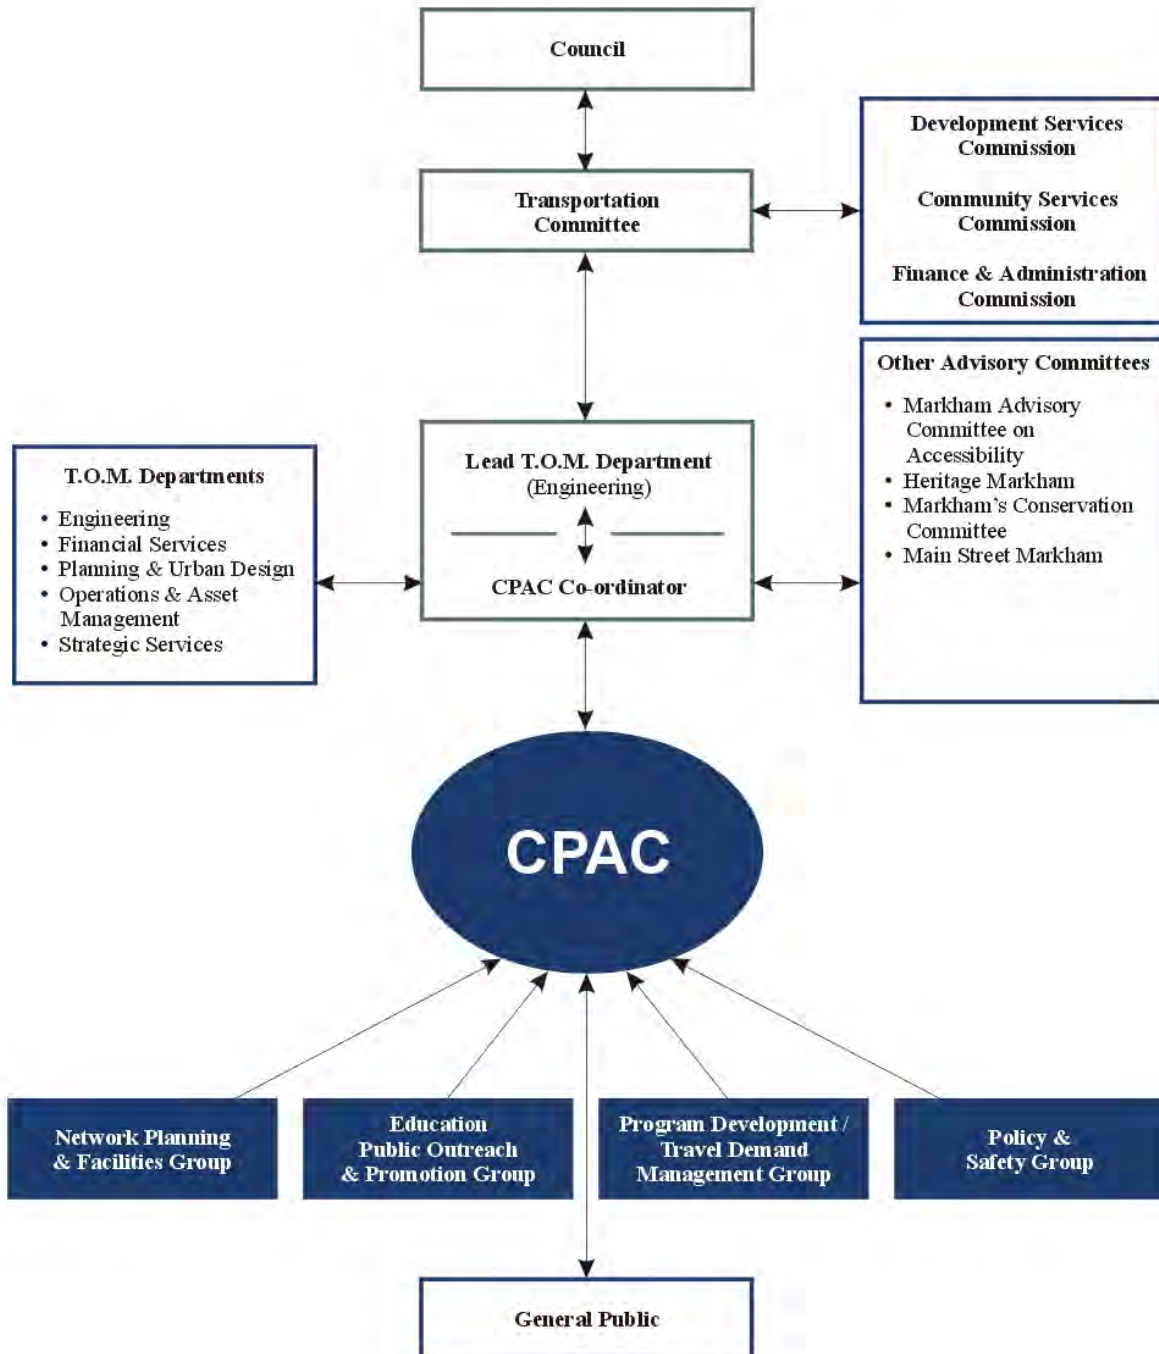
Council

Transportation Committee

Development Services Commission

Community Services Commission

Finance & Administration Commission

Other Advisory Committees
• Markham Advisory Committee on Accessibility
• Heritage Markham
• Markham's Conservation Committee
• Main Street Markham

T.O.M. Departments
• Engineering
• Financial Services
• Planning & Urban Design
• Operations & Asset Management
• Strategic Services

Lead T.O.M. Department (Engineering)

CPAC Co-ordinator

CPAC

Network Planning & Facilities Group

Education Public Outreach & Promotion Group

Program Development / Travel Demand Management Group

Policy & Safety Group

General Public